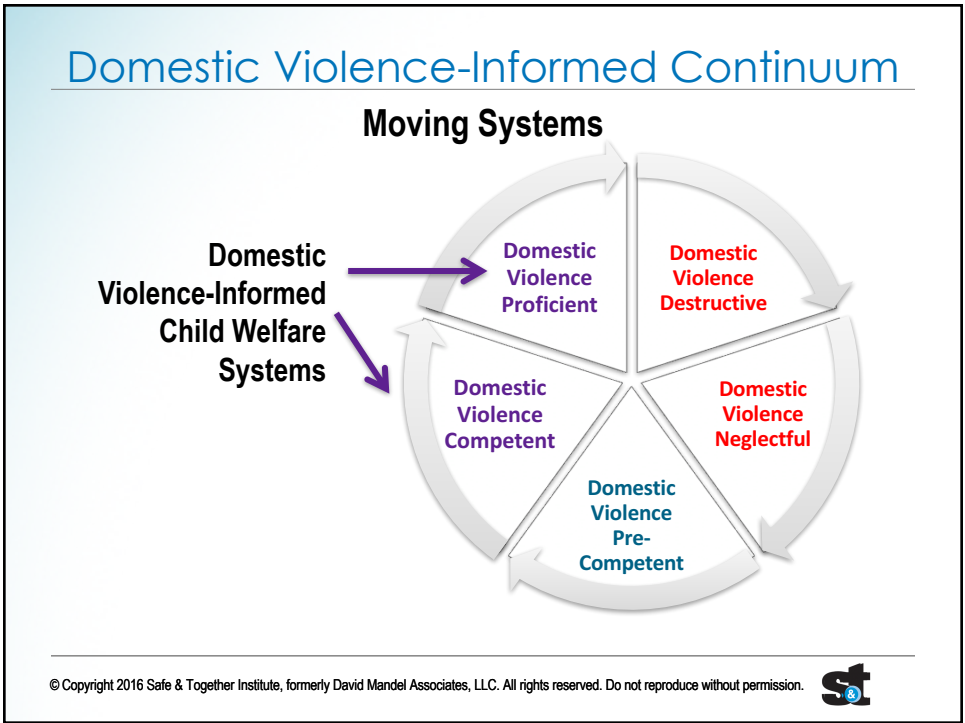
Domestic Violence-Informed Continuum

Moving Systems

Domestic Violence-Informed Child Welfare Systems

Domestic Violence Proficient

Domestic Violence Destructive

Domestic Violence Neglectful

Domestic Violence Pre-Competent

Domestic Violence Competent

© Copyright 2016 Safe & Together Institute, formerly David Mandel Associates, LLC. All rights reserved. Do not reproduce without permission.

s&t